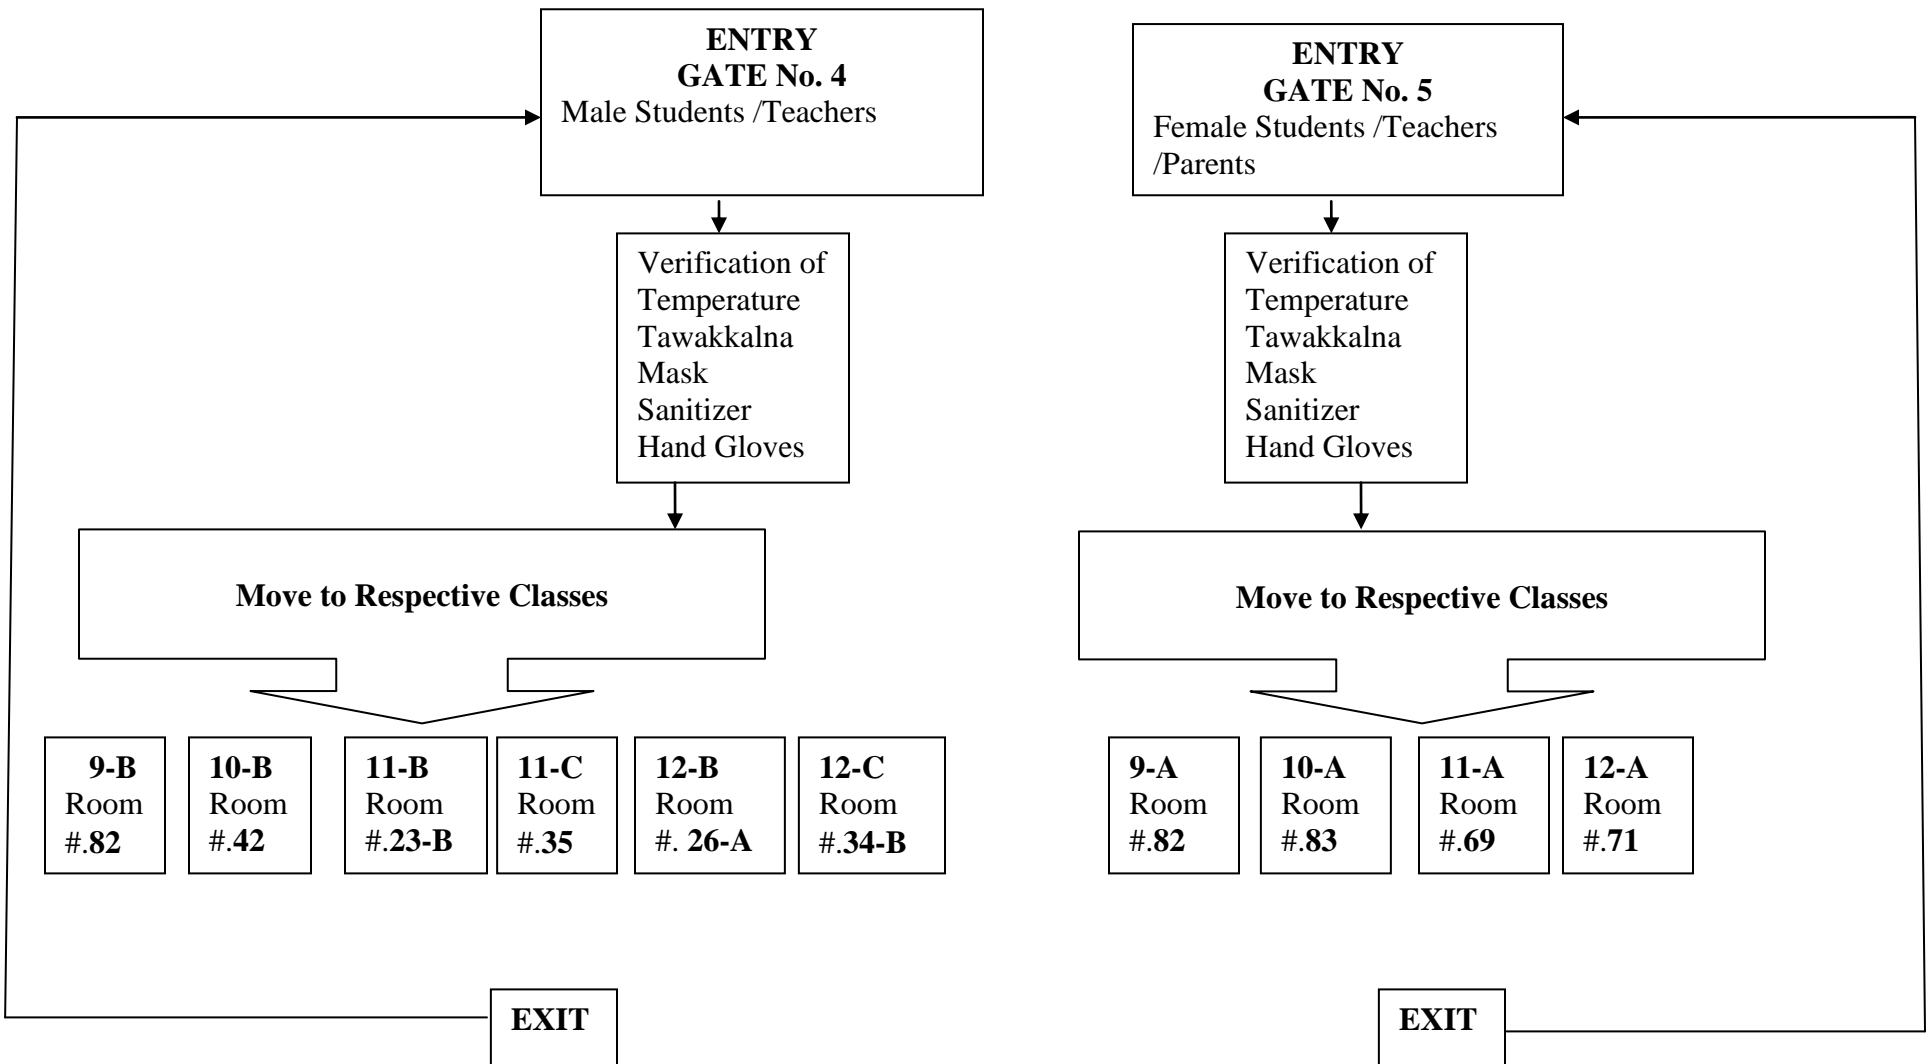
ENTRY
GATE No. 4
Male Students /Teachers

Verification of
Temperature
Tawakkalna
Mask
Sanitizer
Hand Gloves

Move to Respective Classes

9-B
Room
#.82

10-B
Room
#.42

11-B
Room
#.23-B

11-C
Room
#.35

12-B
Room
#. 26-A

12-C
Room
#.34-B

EXIT

ENTRY
GATE No. 5
Female Students /Teachers /Parents

Verification of
Temperature
Tawakkalna
Mask
Sanitizer
Hand Gloves

Move to Respective Classes

9-A
Room
#.82

10-A
Room
#.83

11-A
Room
#.69

12-A
Room
#.71

EXIT